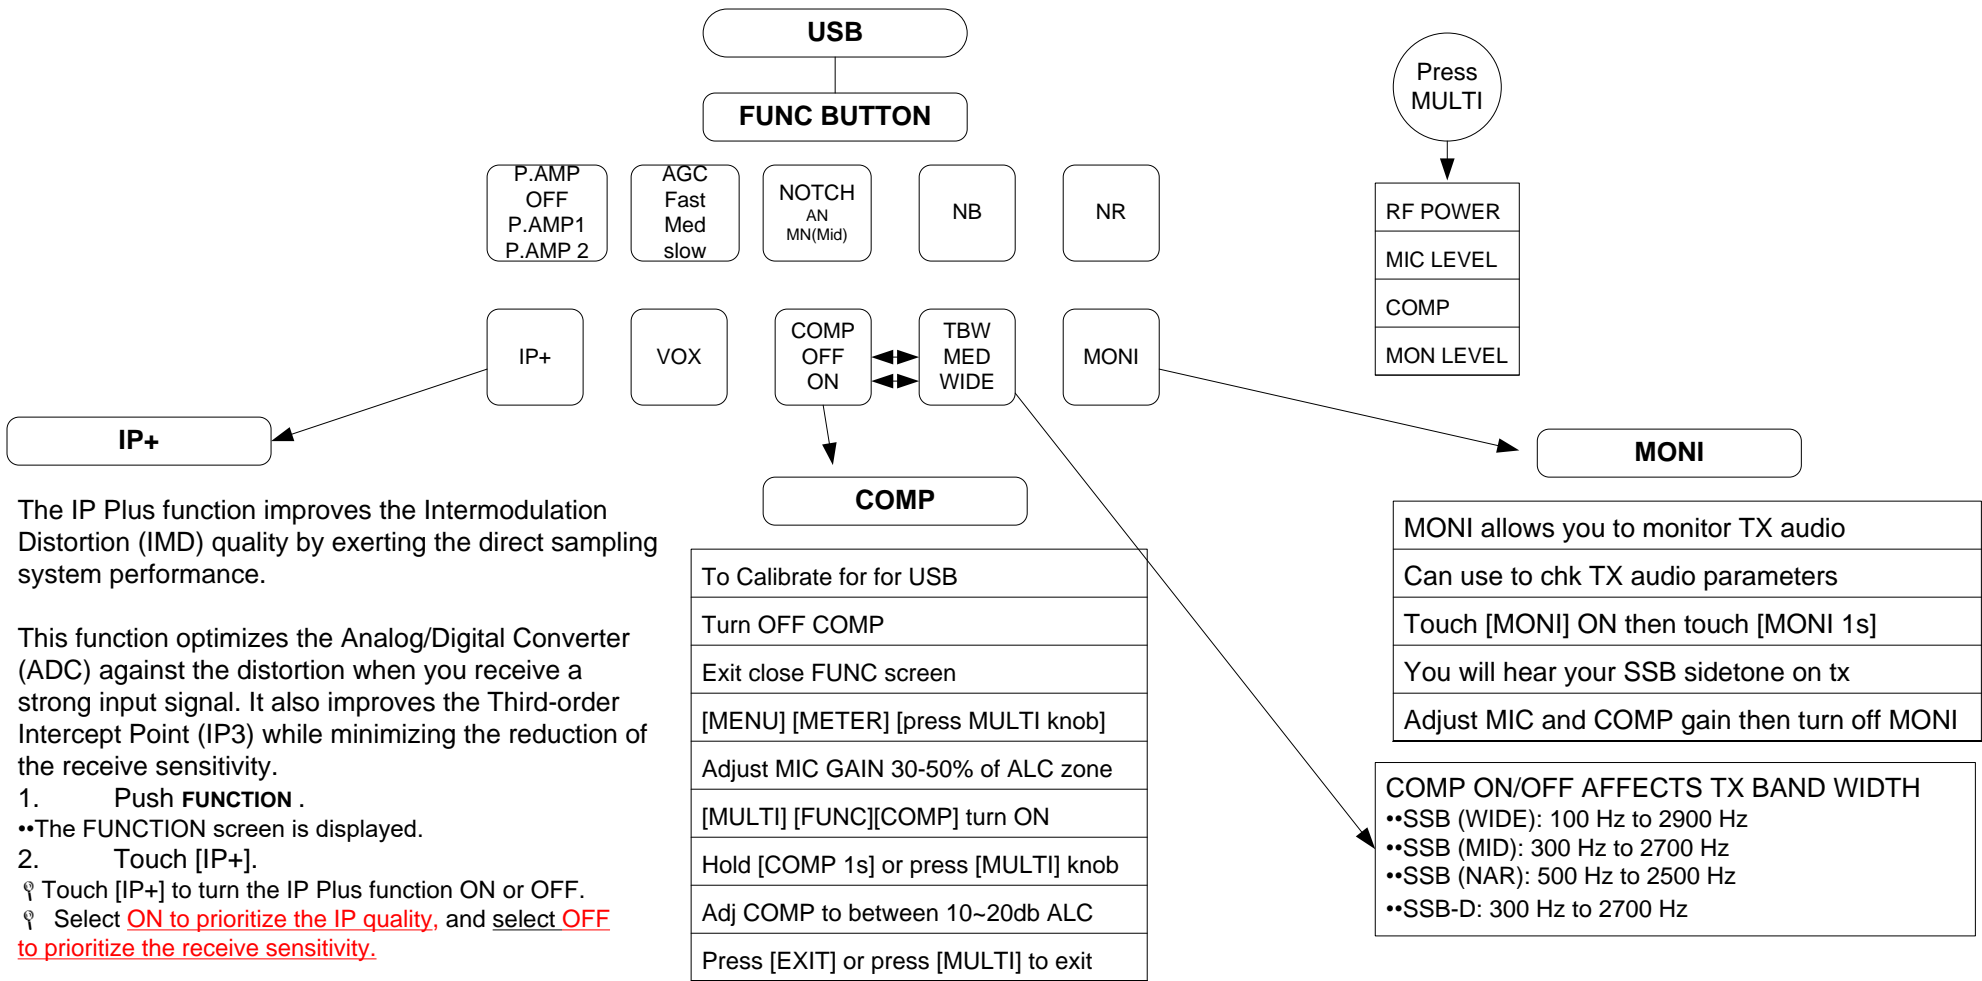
USB

FUNC BUTTON

P.AMP
OFF
P.AMP1
P.AMP 2

AGC
Fast
Med
slow

NOTCH
AN
MN(Mid)

NB

NR

IP+

VOX

COMP
OFF
ON

TBW
MED
WIDE

MONI

Press
MULTI

| RF POWER |
|---|
| MIC LEVEL |
| COMP |
| MON LEVEL |

IP+

The IP Plus function improves the Intermodulation Distortion (IMD) quality by exerting the direct sampling system performance.

This function optimizes the Analog/Digital Converter (ADC) against the distortion when you receive a strong input signal. It also improves the Third-order Intercept Point (IP3) while minimizing the reduction of the receive sensitivity.
1. Push FUNCTION .
••The FUNCTION screen is displayed.
2. Touch [IP+].
Touch [IP+] to turn the IP Plus function ON or OFF.
Select ON to prioritize the IP quality, and select OFF to prioritize the receive sensitivity.

COMP

| To Calibrate for for USB |
|---|
| Turn OFF COMP |
| Exit close FUNC screen |
| [MENU] [METER] [press MULTI knob] |
| Adjust MIC GAIN 30-50% of ALC zone |
| [MULTI] [FUNC][COMP] turn ON |
| Hold [COMP 1s] or press [MULTI] knob |
| Adj COMP to between 10~20db ALC |
| Press [EXIT] or press [MULTI] to exit |

MONI

| MONI allows you to monitor TX audio |
|---|
| Can use to chk TX audio parameters |
| Touch [MONI] ON then touch [MONI 1s] |
| You will hear your SSB sidetone on tx |
| Adjust MIC and COMP gain then turn off MONI |

COMP ON/OFF AFFECTS TX BAND WIDTH
••SSB (WIDE): 100 Hz to 2900 Hz
••SSB (MID): 300 Hz to 2700 Hz
••SSB (NAR): 500 Hz to 2500 Hz
••SSB-D: 300 Hz to 2700 Hz